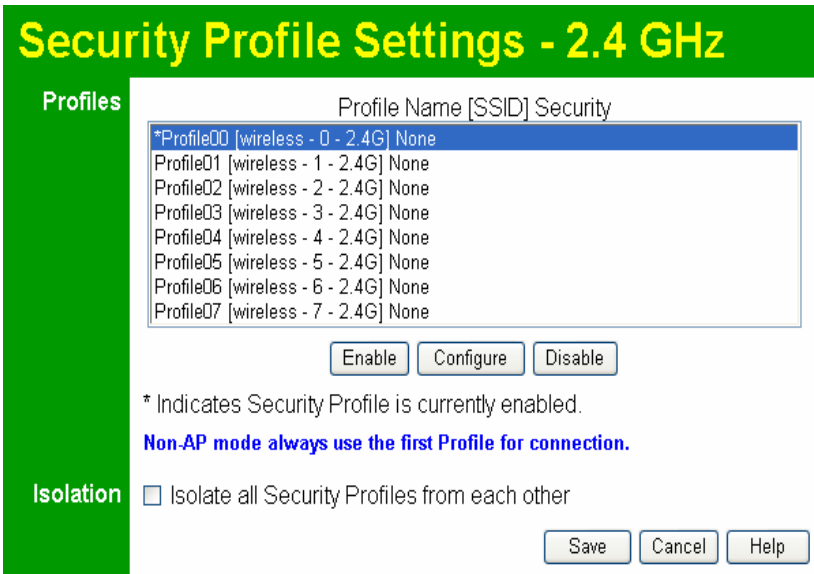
Security Profile Settings - 2.4 GHz

Profiles

Profile Name [SSID] Security

*Profile00 [wireless - 0 - 2.4G] None
Profile01 [wireless - 1 - 2.4G] None
Profile02 [wireless - 2 - 2.4G] None
Profile03 [wireless - 3 - 2.4G] None
Profile04 [wireless - 4 - 2.4G] None
Profile05 [wireless - 5 - 2.4G] None
Profile06 [wireless - 6 - 2.4G] None
Profile07 [wireless - 7 - 2.4G] None

Enable Configure Disable

* Indicates Security Profile is currently enabled.

Non-AP mode always use the first Profile for connection.

Isolation

Isolate all Security Profiles from each other

Save Cancel Help